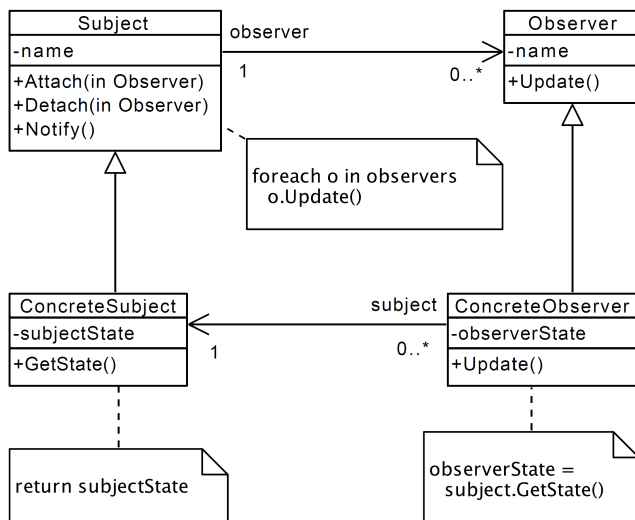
Subject
-name
+Attach(in Observer)
+Detach(in Observer)
+Notify()

observer
1
0..*

Observer
-name
+Update()

foreach o in observers
o.Update()

ConcreteSubject
-subjectState
+GetState()

subject
1
0..*

ConcreteObserver
-observerState
+Update()

return subjectState

observerState =
subject.GetState()